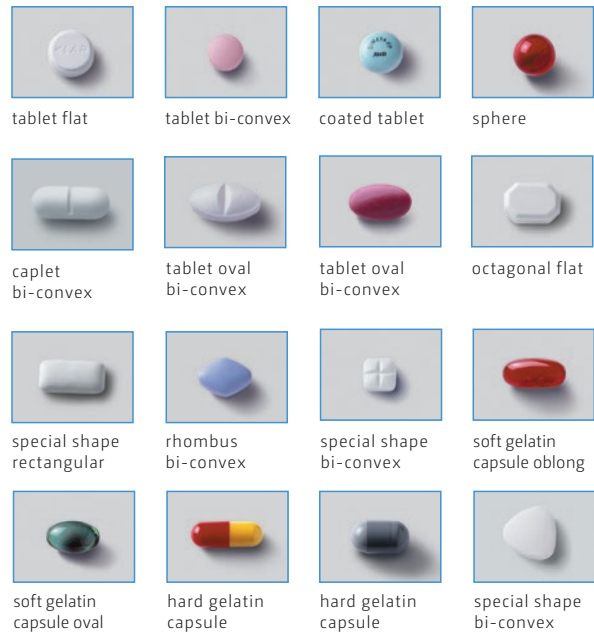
tablet flat

tablet bi-convex

coated tablet

sphere

caplet bi-convex

tablet oval bi-convex

tablet oval bi-convex

octagonal flat

special shape rectangular

rhombus bi-convex

special shape bi-convex

soft gelatin capsule oblong

soft gelatin capsule oval

hard gelatin capsule

hard gelatin capsule

special shape bi-convex